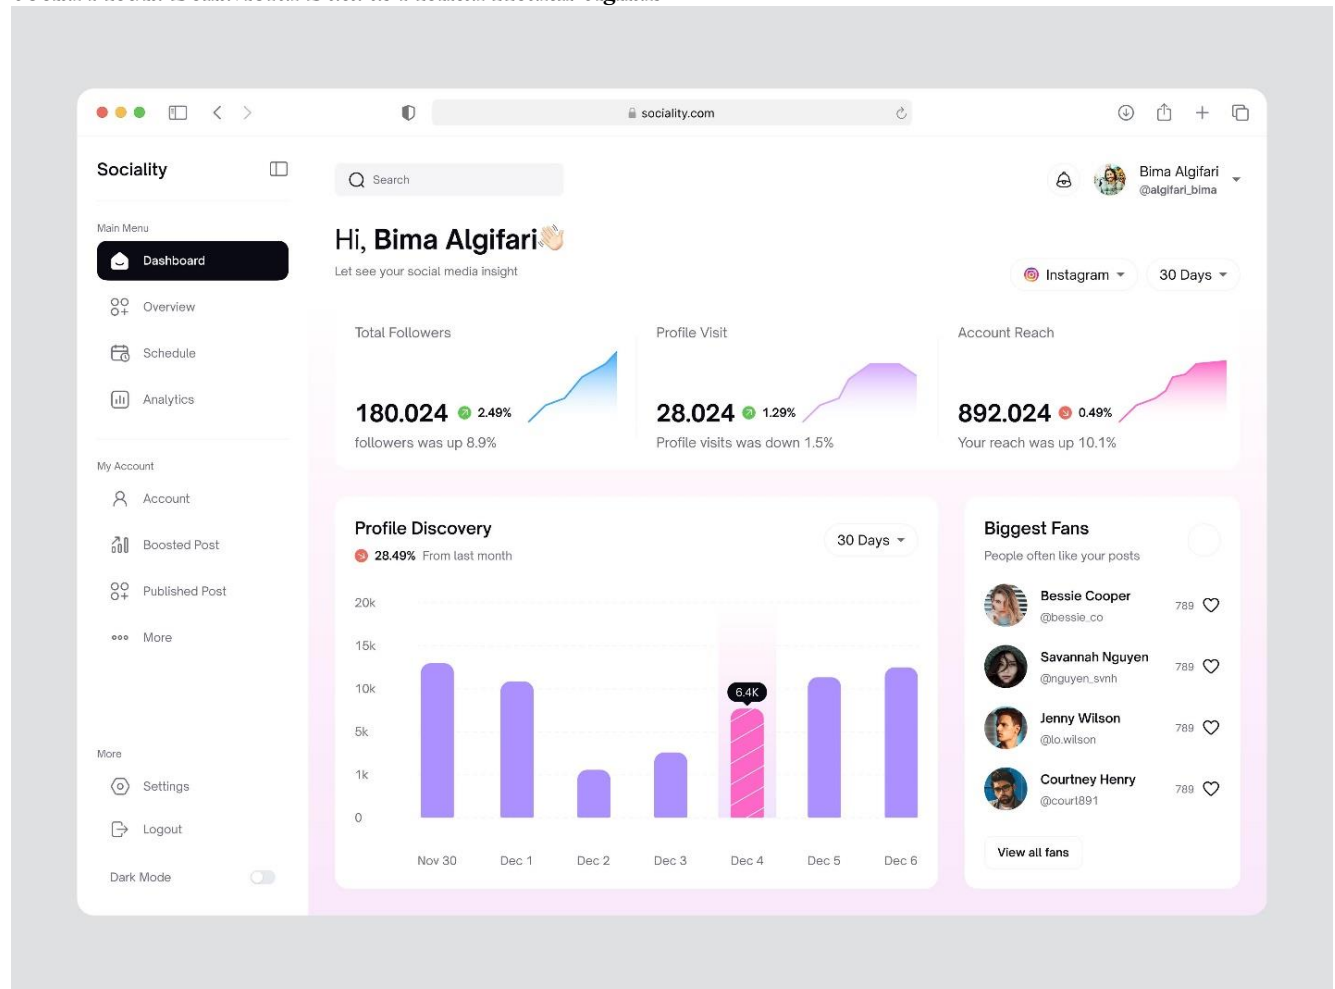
sociality.com

Sociality

Main Menu
Dashboard
Overview
Schedule
Analytics

My Account
Account
Boosted Post
Published Post
More

More
Settings
Logout
Dark Mode

Search

Bima Algifari
@algifari_bima

Hi, Bima Algifari👋
Let see your social media insight

Instagram
30 Days

Total Followers
180.024 2.49%
followers was up 8.9%

Profile Visit
28.024 1.29%
Profile visits was down 1.5%

Account Reach
892.024 0.49%
Your reach was up 10.1%

Profile Discovery
28.49% From last month
30 Days

20k
15k
10k
5k
1k
0
6.4K
Nov 30
Dec 1
Dec 2
Dec 3
Dec 4
Dec 5
Dec 6

Biggest Fans
People often like your posts

Bessie Cooper
@bessie_co
789

Savannah Nguyen
@nguyen_svnh
789

Jenny Wilson
@lo.wilson
789

Courtney Henry
@court891
789

View all fans